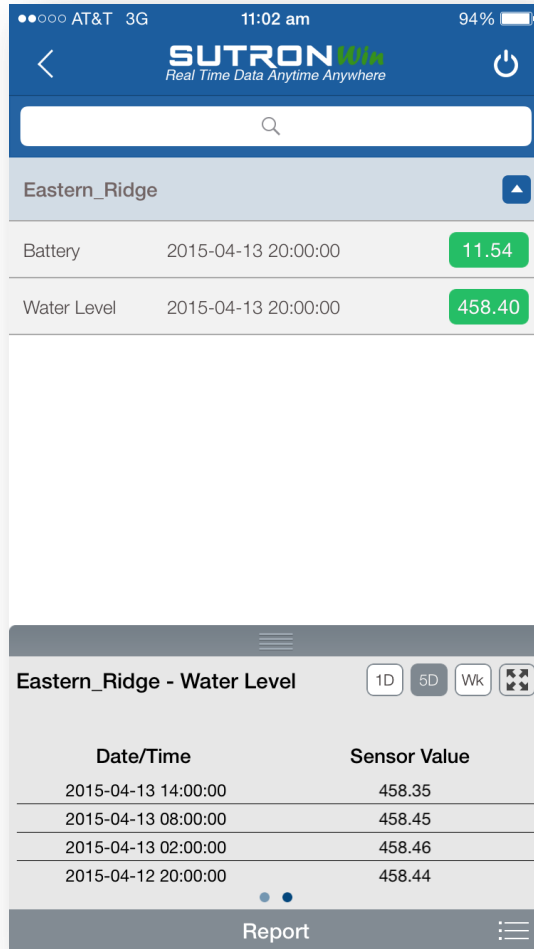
●●○○○ AT&T 3G 11:02 am 94%

SUTRON Win
Real Time Data Anytime Anywhere

Eastern_Ridge

Battery 2015-04-13 20:00:00 11.54

Water Level 2015-04-13 20:00:00 458.40

Eastern_Ridge - Water Level 1D 5D Wk

| Date/Time | Sensor Value |
|---|---|
| 2015-04-13 14:00:00 | 458.35 |
| 2015-04-13 08:00:00 | 458.45 |
| 2015-04-13 02:00:00 | 458.46 |
| 2015-04-12 20:00:00 | 458.44 |

Report